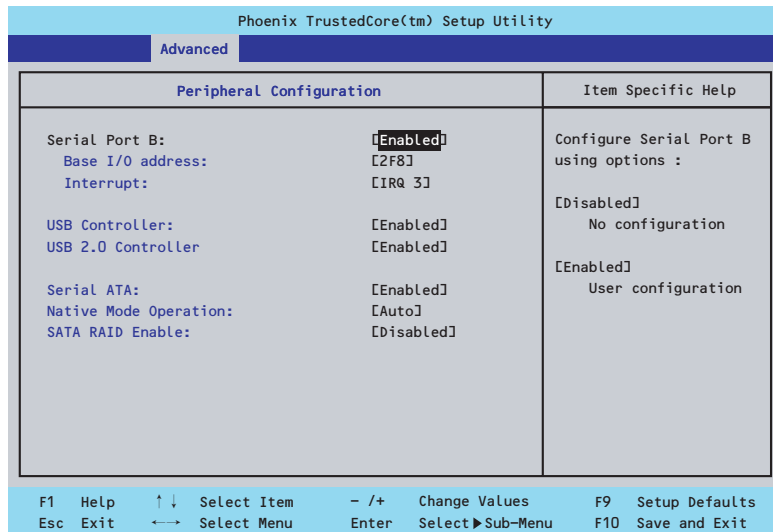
Phoenix TrustedCore(tm) Setup Utility

Advanced

Peripheral Configuration

Item Specific Help

Serial Port B: [Enabled]
Base I/O address: [2F8]
Interrupt: [IRQ 3]

USB Controller: [Enabled]
USB 2.0 Controller [Enabled]

Serial ATA: [Enabled]
Native Mode Operation: [Auto]
SATA RAID Enable: [Disabled]

Configure Serial Port B using options :

[Disabled]
No configuration

[Enabled]
User configuration

F1 Help ↑↓ Select Item -/+ Change Values F9 Setup Defaults
Esc Exit ←→ Select Menu Enter Select ▶ Sub-Menu F10 Save and Exit